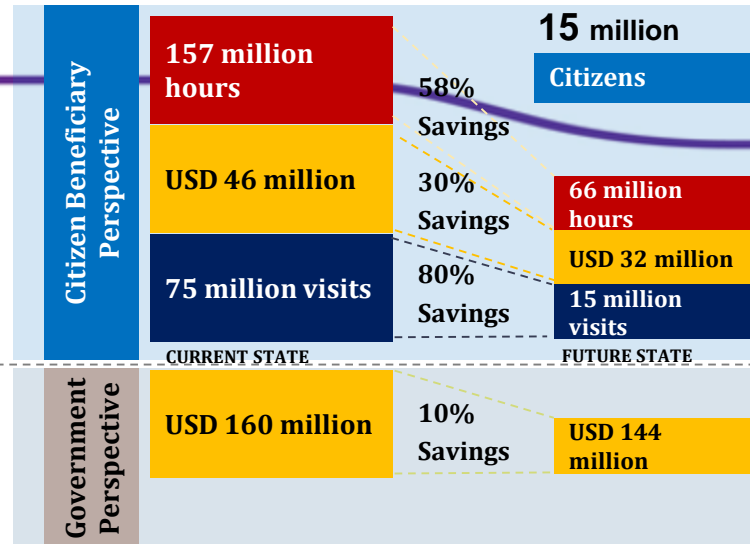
Citizen Beneficiary Perspective

157 million hours

USD 46 million

75 million visits

58% Savings

30% Savings

80% Savings

15 million

Citizens

66 million hours

USD 32 million

15 million visits

CURRENT STATE

FUTURE STATE

Government Perspective

USD 160 million

10% Savings

USD 144 million